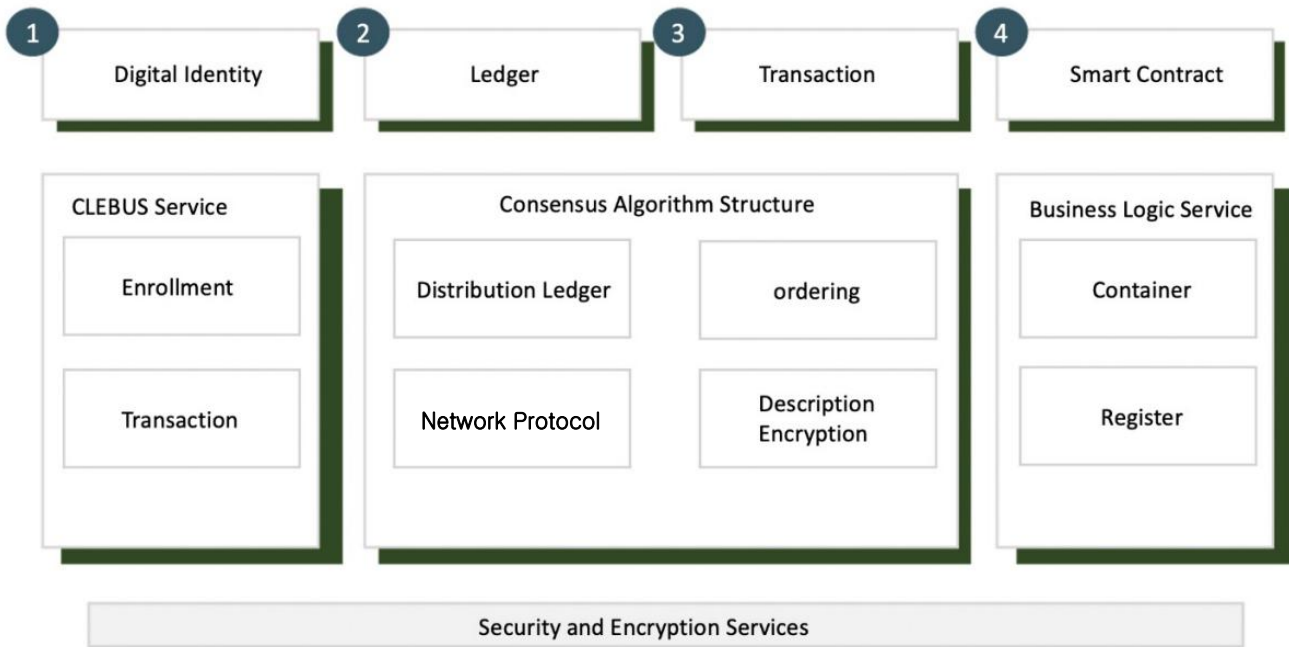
1 Digital Identity

2 Ledger

3 Transaction

4 Smart Contract

CLEBUS Service

Enrollment

Transaction

Consensus Algorithm Structure

Distribution Ledger

ordering

Network Protocol

Description Encryption

Business Logic Service

Container

Register

Security and Encryption Services